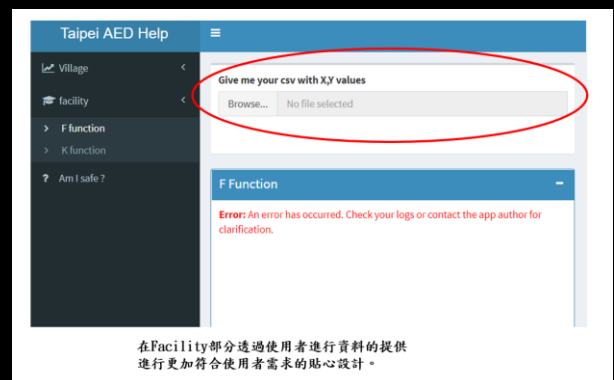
Taipei AED Help

≡

Village

facility

F function

K function

Am I safe ?

Give me your csv with X,Y values

Browse...

No file selected

F Function

−

Error: An error has occurred. Check your logs or contact the app author for clarification.

在Facility部分透過使用者進行資料的提供
進行更加符合使用者需求的貼心設計。